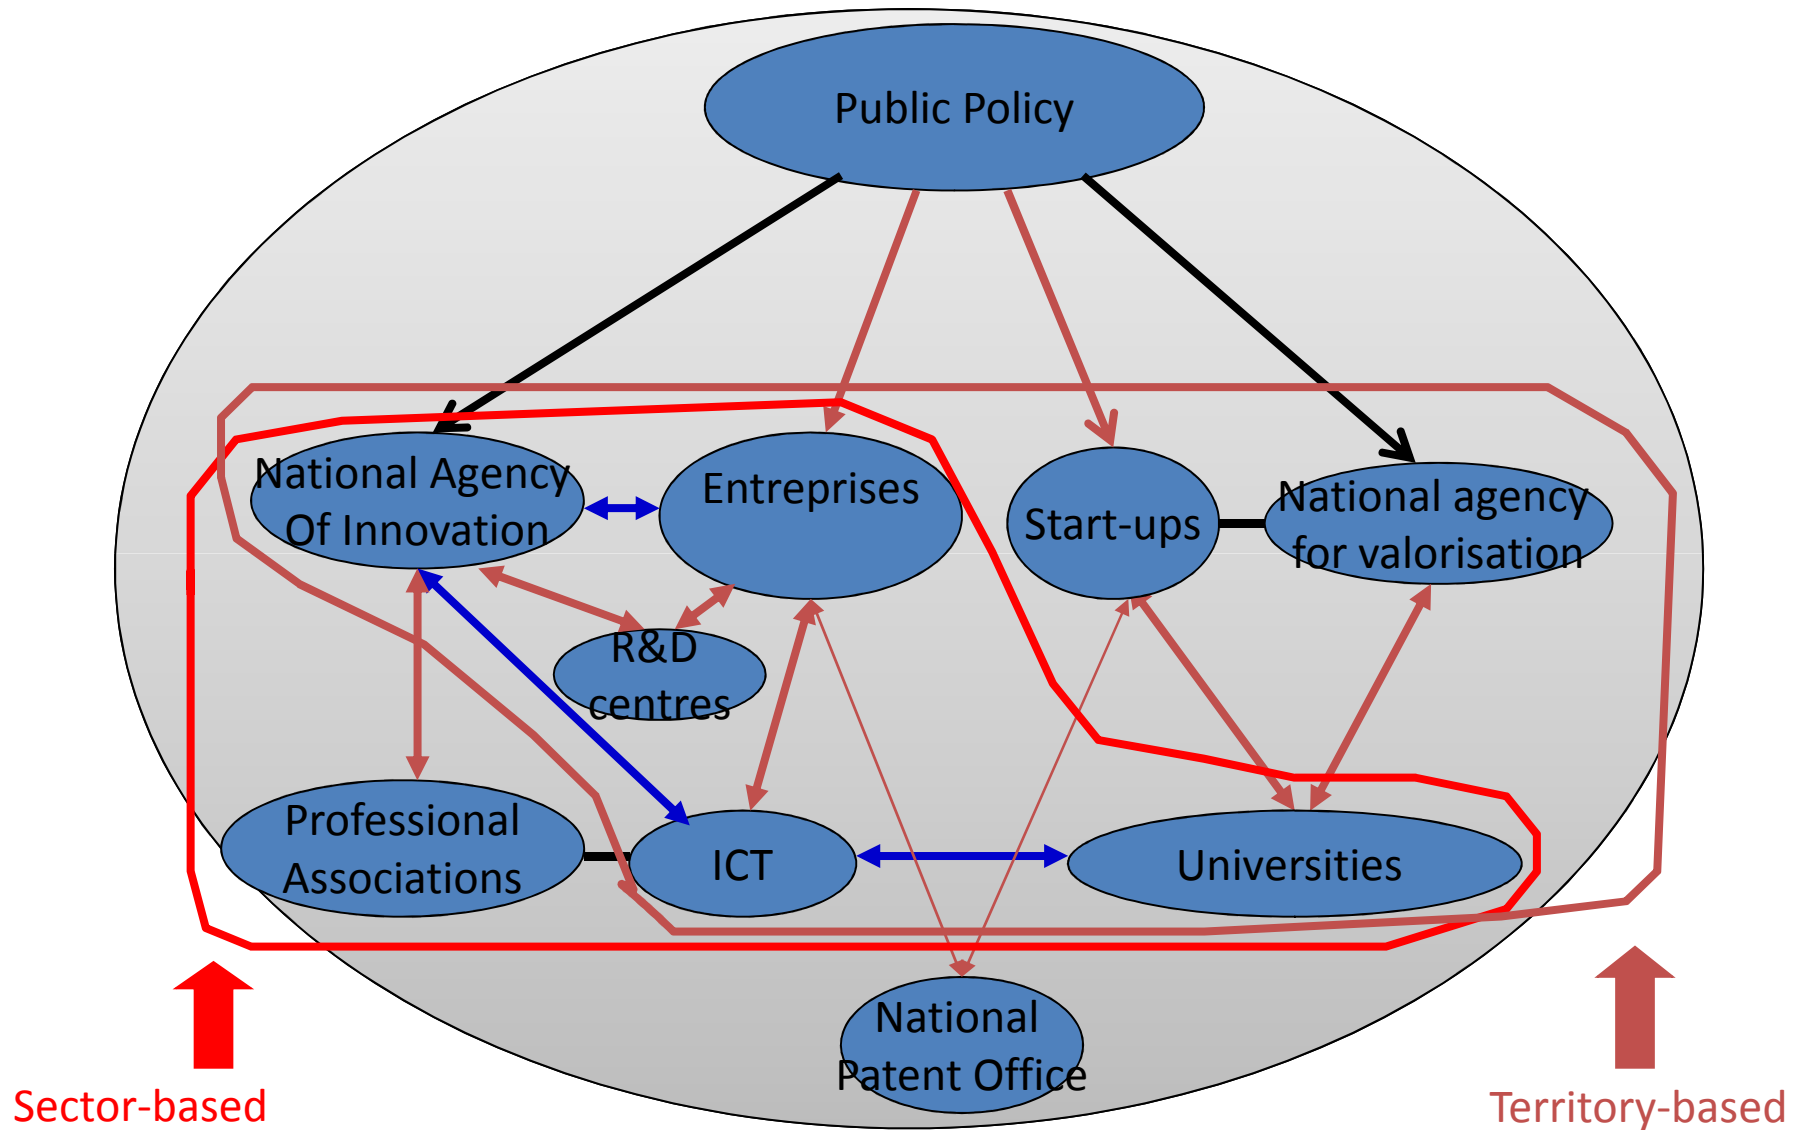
Public Policy

National Agency Of Innovation

Entreprises

Start-ups

National agency for valorisation

R&D centres

Professional Associations

ICT

Universities

National Patent Office

Sector-based

Territory-based